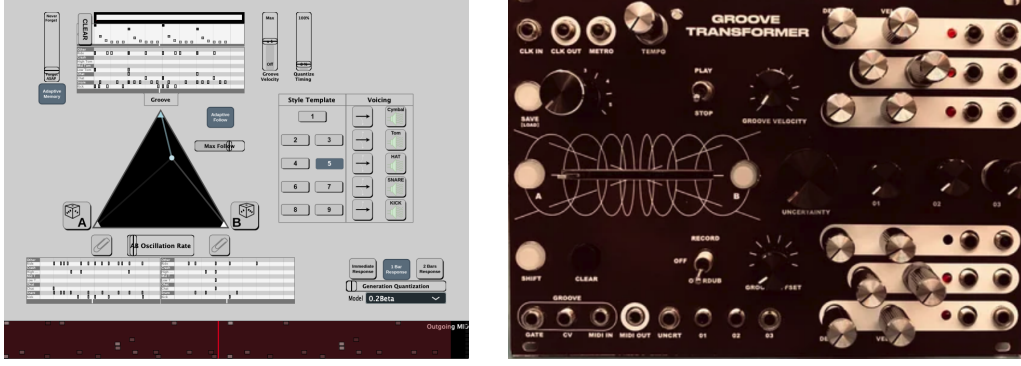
Never Forget

CLEAR

Forget NOW

Adaptive Memory

Max

Off

Groove Velocity

100%

Quantize Timing

Groove

Adaptive Follow

Max Follow

Style Template

Voicing

1

2

3

4

5

6

7

8

9

Cymbal

Tom

HAT

SNARE

KICK

A

B

AB Oscillation Rate

Immediate Response

1 Bar Response

2 Bars Response

Generation Quantization

Model 0.2Beta

Outgoing MI

CLK IN

CLK OUT

METRO

TEMPO

GROOVE TRANSFORMER

PLAY

STOP

SAVE (LOAD)

GROOVE VELOCITY

A

B

UNCERTAINTY

01

02

03

SHIFT

CLEAR

RECORD

OFF

O DUB

GRO FSET

GROOVE

GATE

CV

MIDI IN

MIDI OUT

UNCRT

01

02

03